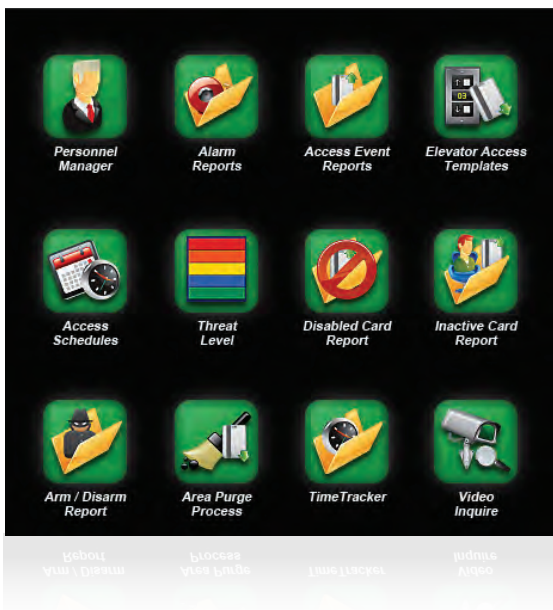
Personnel Manager

Alarm Reports

Access Event Reports

Elevator Access Templates

Access Schedules

Threat Level

Disabled Card Report

Inactive Card Report

Arm / Disarm Report

Area Purge Process

TimeTracker

Video Inquire